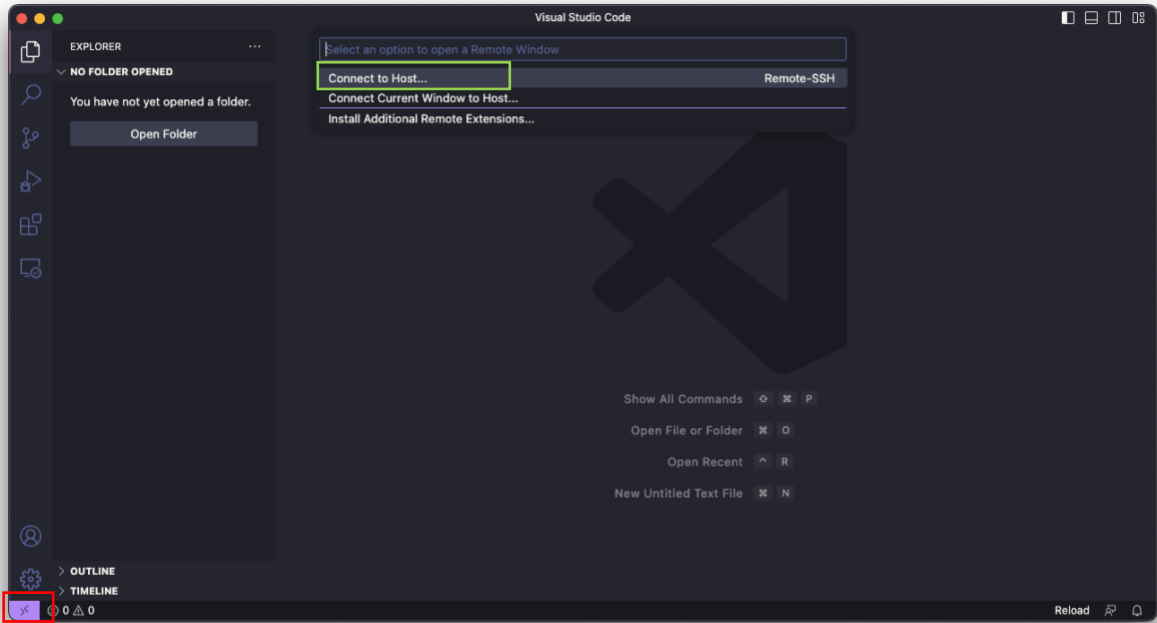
Visual Studio Code

EXPLORER ···

NO FOLDER OPENED

You have not yet opened a folder.

Open Folder

Select an option to open a Remote Window

Connect to Host... Remote-SSH

Connect Current Window to Host...

Install Additional Remote Extensions...

Show All Commands ⇧ ⌘ P

Open File or Folder ⌘ O

Open Recent ^ R

New Untitled Text File ⌘ N

OUTLINE

TIMELINE

⊗ 0 ⚠ 0

Reload